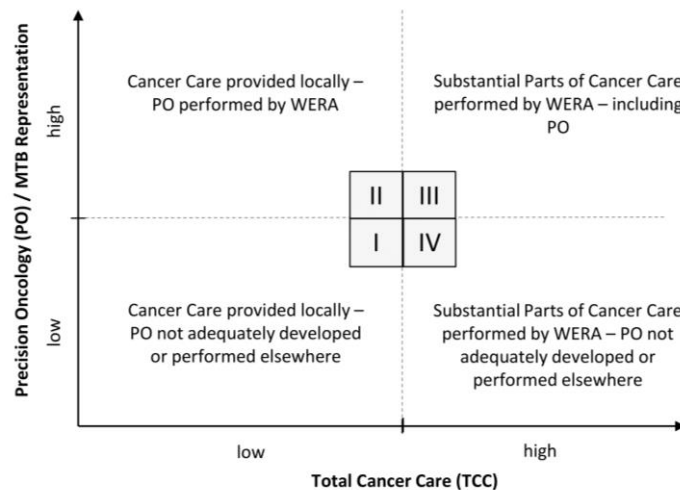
Precision Oncology (PO) / MTB Representation

high

low

Cancer Care provided locally – PO performed by WERA

Substantial Parts of Cancer Care performed by WERA – including PO

| II | III |
|---|---|
| I | IV |

Cancer Care provided locally – PO not adequately developed or performed elsewhere

Substantial Parts of Cancer Care performed by WERA – PO not adequately developed or performed elsewhere

low

high

Total Cancer Care (TCC)